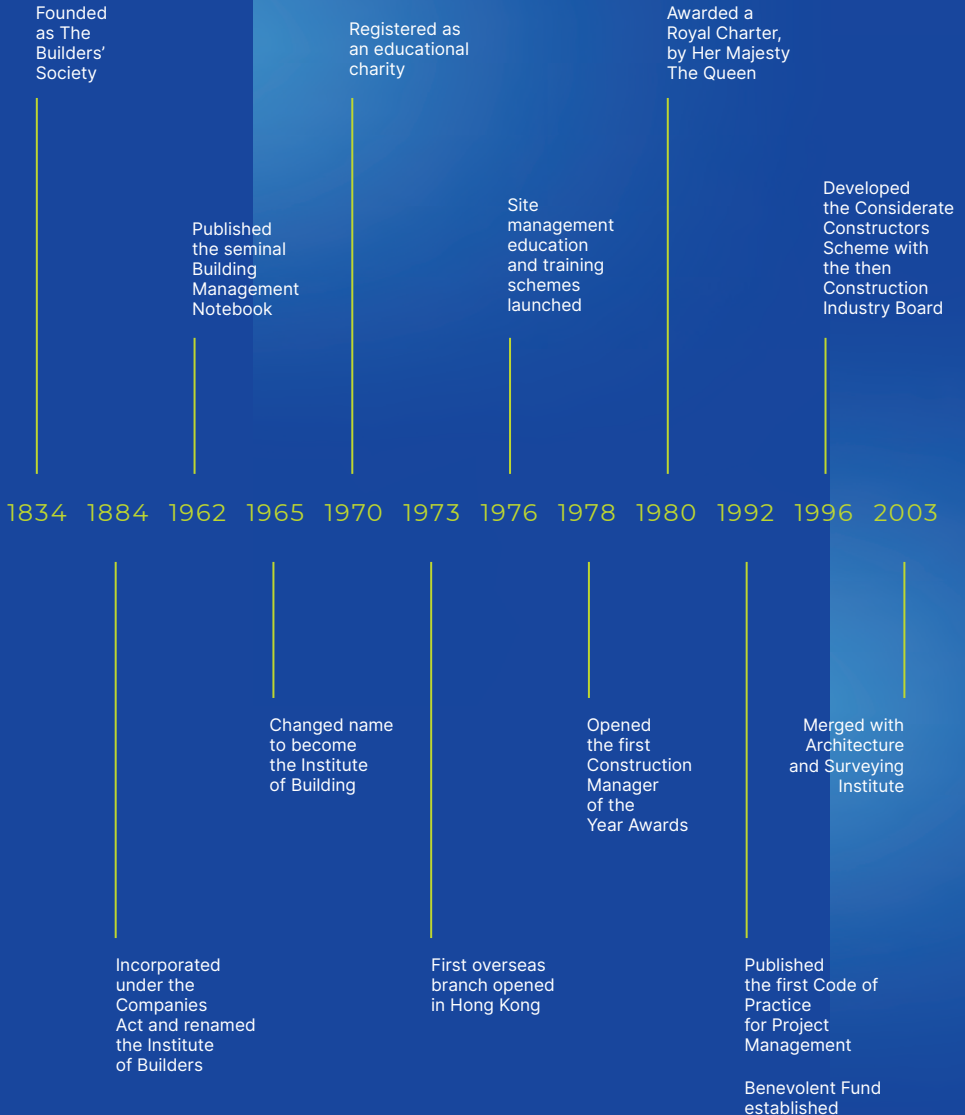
Founded as The Builders' Society

Registered as an educational charity

Awarded a Royal Charter, by Her Majesty The Queen

Published the seminal Building Management Notebook

Site management education and training schemes launched

Developed the Considerate Constructors Scheme with the then Construction Industry Board

1834 1884 1962 1965 1970 1973 1976 1978 1980 1992 1996 2003

Changed name to become the Institute of Building

Opened the first Construction Manager of the Year Awards

Merged with Architecture and Surveying Institute

Incorporated under the Companies Act and renamed the Institute of Builders

First overseas branch opened in Hong Kong

Published the first Code of Practice for Project Management

Benevolent Fund established